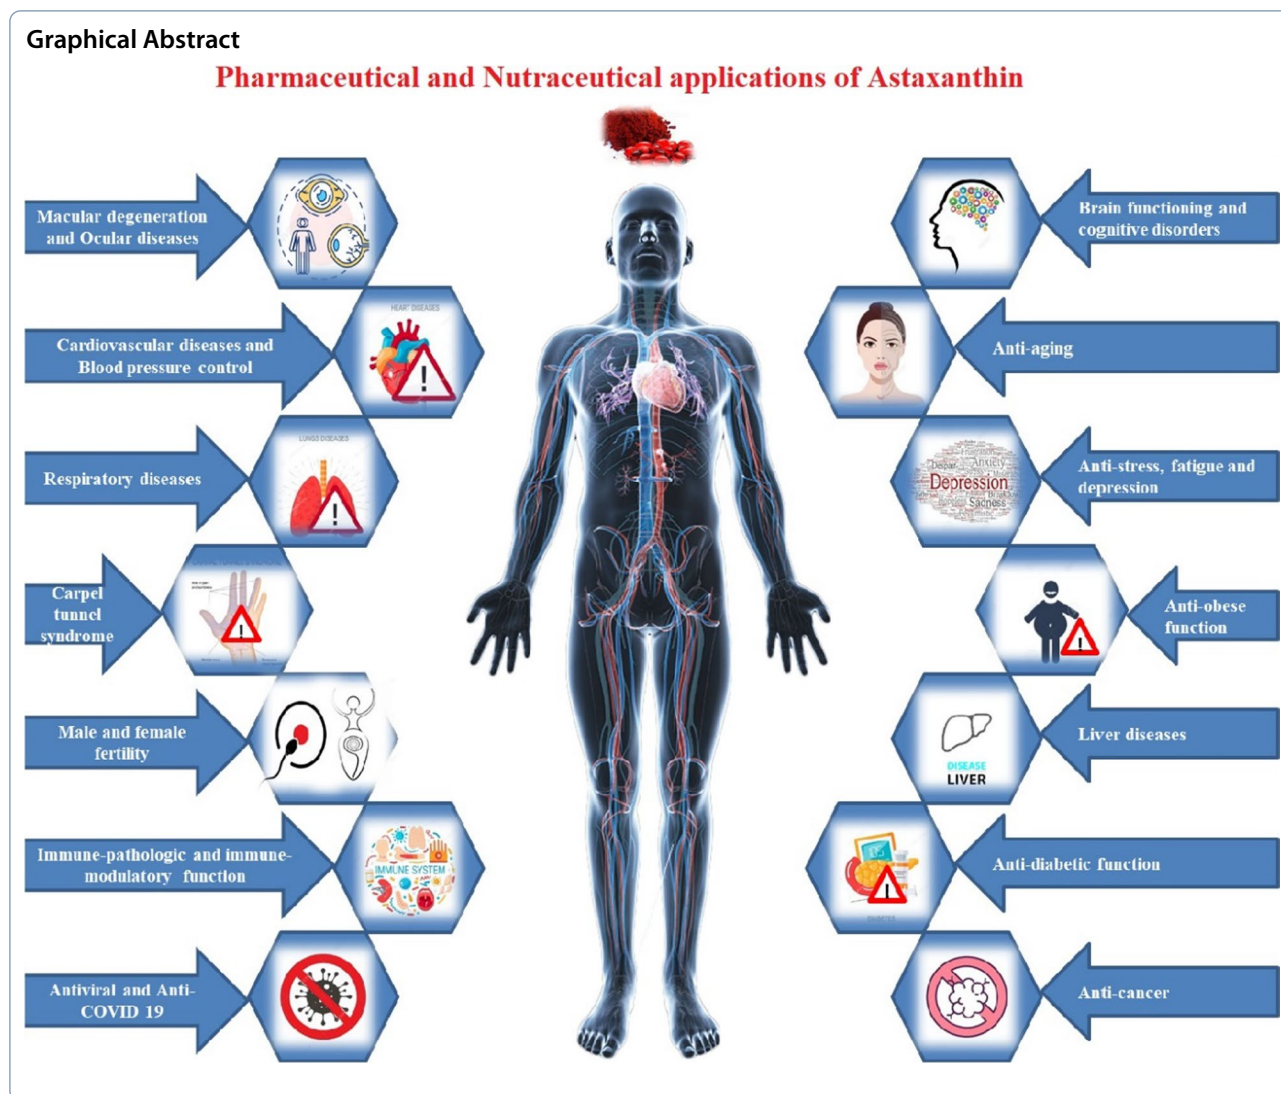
Graphical Abstract

Pharmaceutical and Nutraceutical applications of Astaxanthin

Macular degeneration and Ocular diseases

Cardiovascular diseases and Blood pressure control

HEART DISEASES

Respiratory diseases

LUNGS DISEASES

Carpel tunnel syndrome

Male and female fertility

Immune-pathologic and immune-modulatory function

IMMUNE SYSTEM

Antiviral and Anti-COVID 19

Brain functioning and cognitive disorders

Anti-aging

Anti-stress, fatigue and depression

Depression

Anxiety

Sadness

Anti-obese function

Liver diseases

DISEASE LIVER

Anti-diabetic function

Anti-cancer